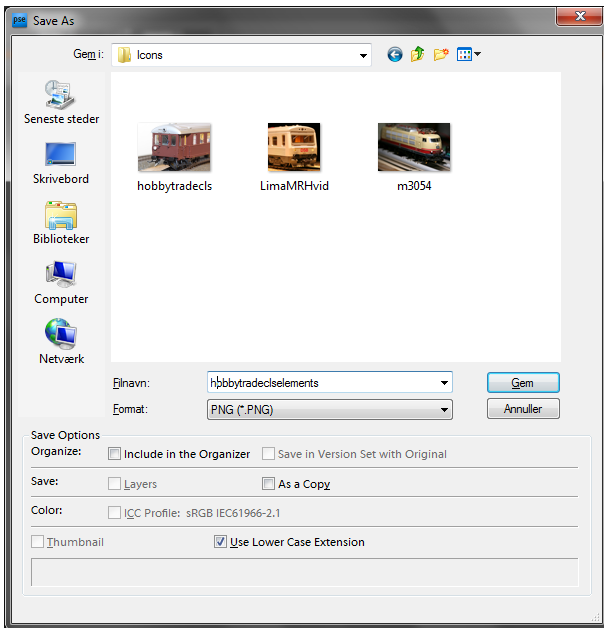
pse Save As

Gem i: Icons

Seneste steder
Skrivebord
Biblioteker
Computer
Netværk

hobbytradecls
LimaMRHvid
m3054

Filnavn: hobbytradeclselements
Format: PNG (*.PNG)

Gem
Annuller

Save Options
Organize: Include in the Organizer Save in Version Set with Original
Save: Layers As a Copy
Color: ICC Profile: sRGB IEC61966-2.1
Thumbnail Use Lower Case Extension